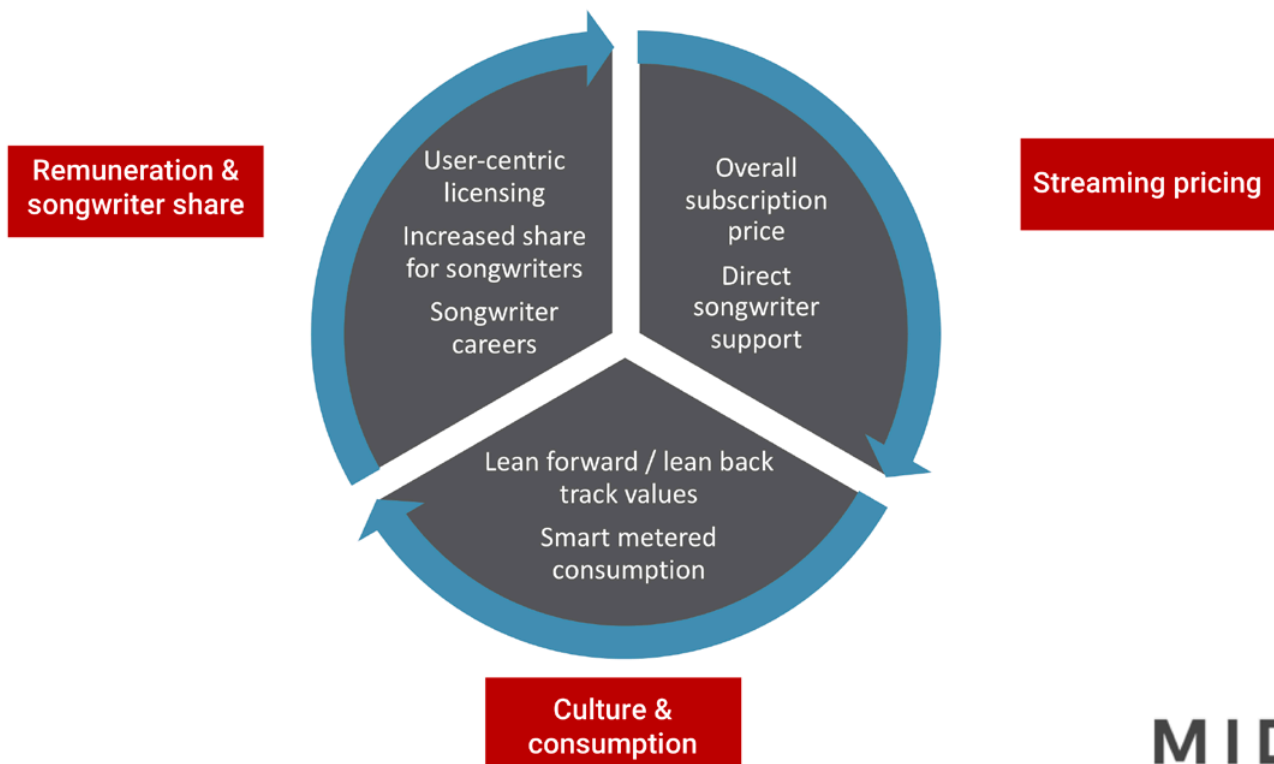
Remuneration & songwriter share

User-centric licensing

Increased share for songwriters

Songwriter careers

Overall subscription price

Direct songwriter support

Streaming pricing

Lean forward / lean back track values

Smart metered consumption

Culture & consumption

MID